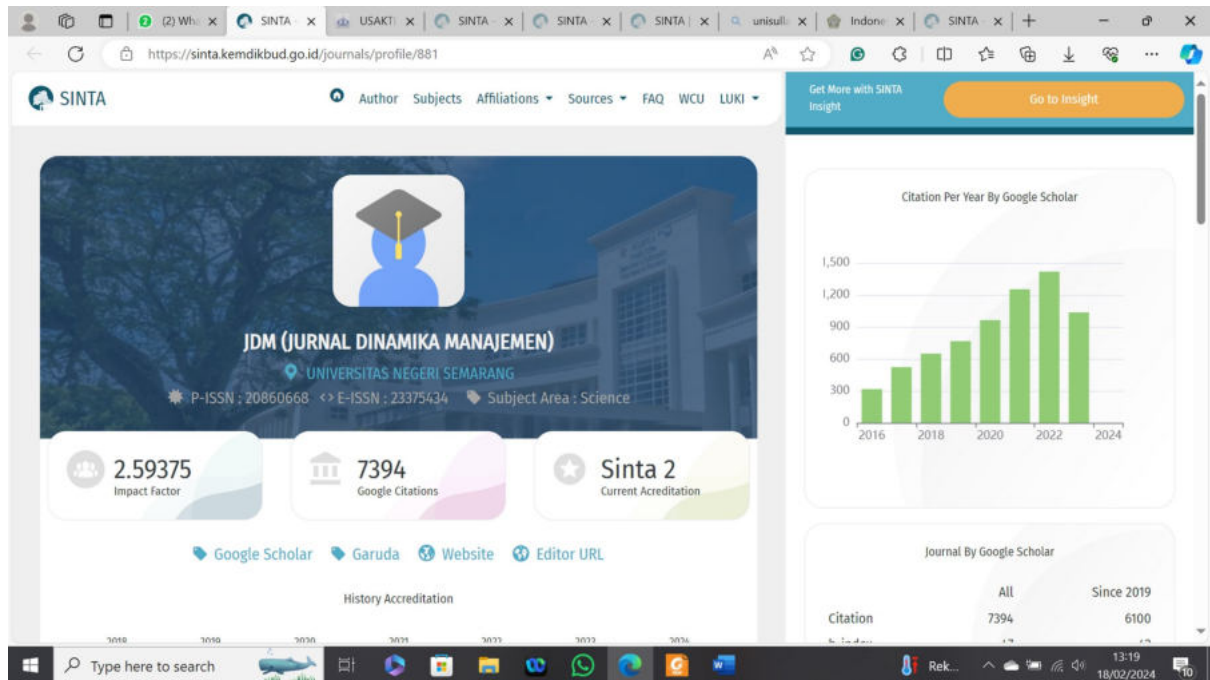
(2) Wh x SINTA x USAKTI x SINTA x SINTA x SINTA x unisulla x Indone x SINTA x

https://sinta.kemdikbud.go.id/journals/profile/881

SINTA

Author Subjects Affiliations Sources FAQ WCU LUKI

Get More with SINTA Insight

Go to Insight

JDM (JURNAL DINAMIKA MANAJEMEN)

UNIVERSITAS NEGERI SEMARANG

P-ISSN : 20860668 E-ISSN : 23375434 Subject Area : Science

2.59375
Impact Factor

7394
Google Citations

Sinta 2
Current Acreditation

Google Scholar Garuda Website Editor URL

History Accreditation

2018 2019 2020 2021 2022 2023 2024

Citation Per Year By Google Scholar

1,500
1,200
900
600
300
0

2016 2018 2020 2022 2024

Journal By Google Scholar

| | All | Since 2019 |
|---|---|---|
| Citation | 7394 | 6100 |
| h-index | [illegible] | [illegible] |

Type here to search

Rek...

13:19
18/02/2024

10